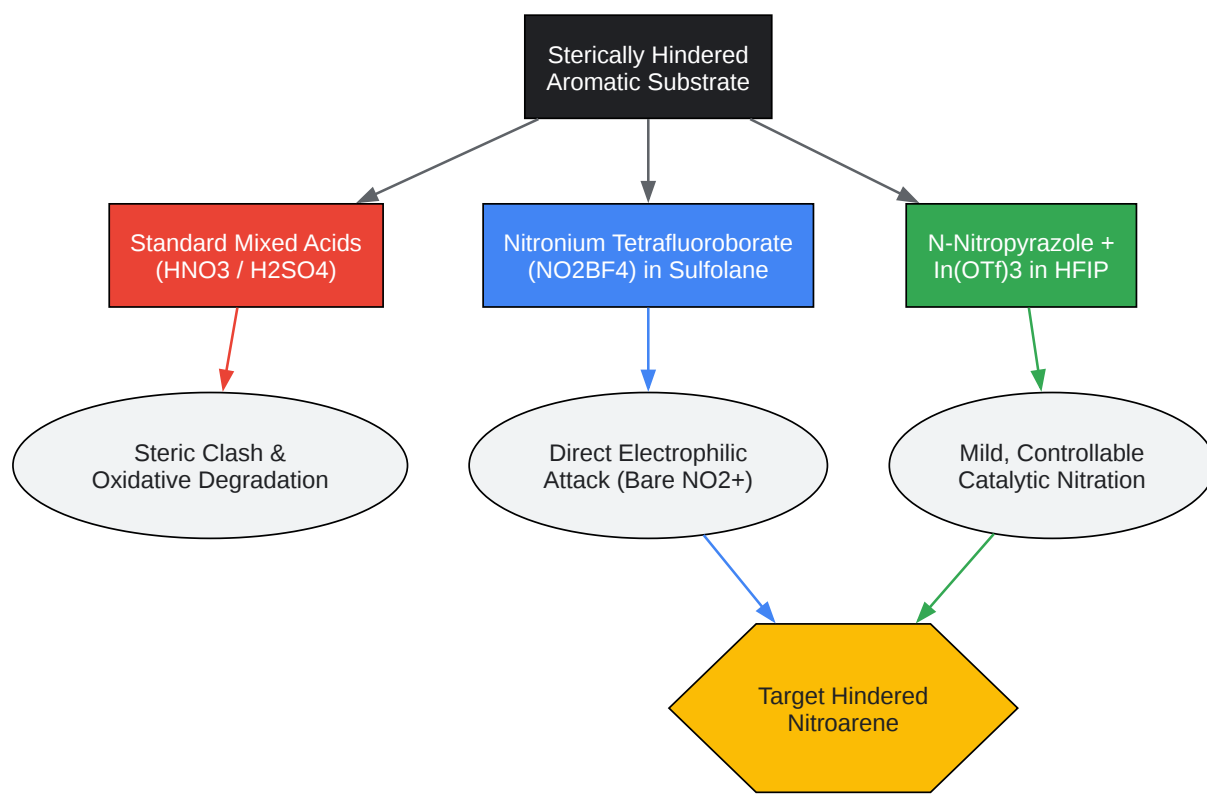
Sterically Hindered Aromatic Substrate

Standard Mixed Acids (HNO3 / H2SO4)

Nitronium Tetrafluoroborate (NO2BF4) in Sulfolane

N-Nitropyrazole + In(OTf)3 in HFIP

Steric Clash & Oxidative Degradation

Direct Electrophilic Attack (Bare NO2+)

Mild, Controllable Catalytic Nitration

Target Hindered Nitroarene